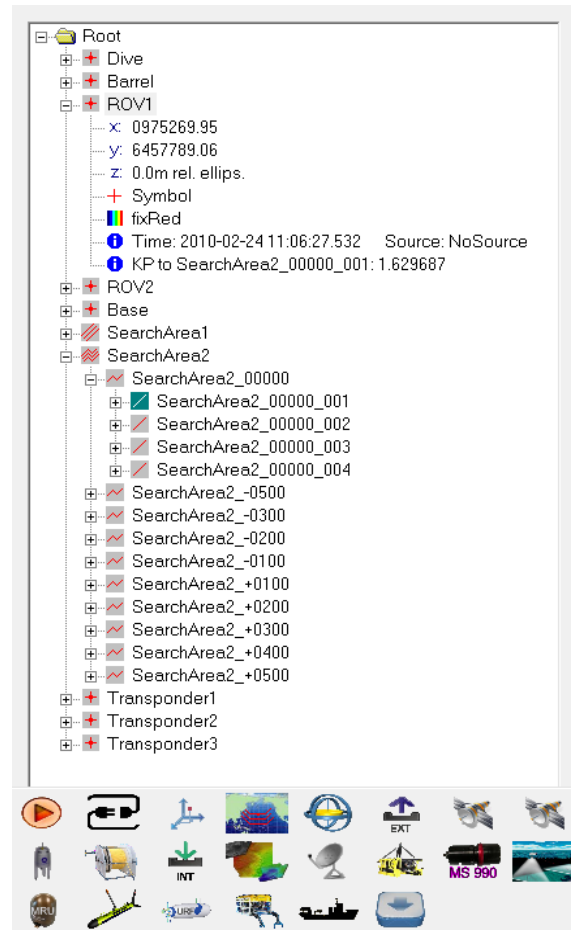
Root
Dive
Barrel
ROV1
x: 0975269.95
y: 6457789.06
z: 0.0m rel. ellips.
Symbol
fixRed
Time: 2010-02-24 11:06:27.532 Source: NoSource
KP to SearchArea2_00000_001: 1.629687
ROV2
Base
SearchArea1
SearchArea2
SearchArea2_00000
SearchArea2_00000_001
SearchArea2_00000_002
SearchArea2_00000_003
SearchArea2_00000_004
SearchArea2_-0500
SearchArea2_-0300
SearchArea2_-0200
SearchArea2_-0100
SearchArea2_+0100
SearchArea2_+0200
SearchArea2_+0300
SearchArea2_+0400
SearchArea2_+0500
Transponder1
Transponder2
Transponder3

EXT
INT
MS 990
MRU